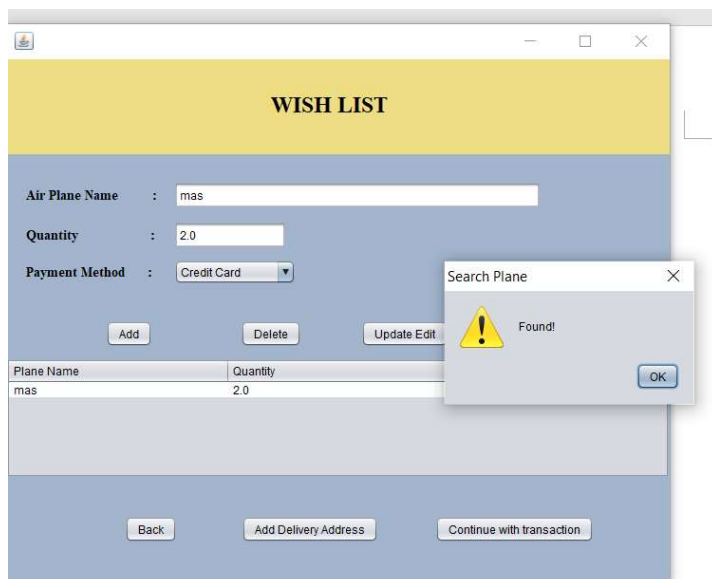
WISH LIST

Air Plane Name : mas

Quantity : 2.0

Payment Method : Credit Card

Add Delete Update Edit

| Plane Name | Quantity |
|---|---|
| mas | 2.0 |

Search Plane

Found!

OK

Back Add Delivery Address Continue with transaction